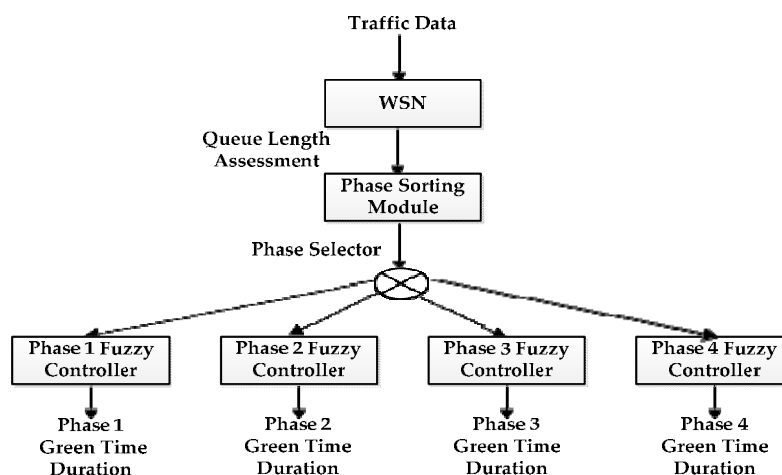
Traffic Data

WSN

Queue Length Assessment

Phase Sorting Module

Phase Selector

Phase 1 Fuzzy Controller

Phase 2 Fuzzy Controller

Phase 3 Fuzzy Controller

Phase 4 Fuzzy Controller

Phase 1 Green Time Duration

Phase 2 Green Time Duration

Phase 3 Green Time Duration

Phase 4 Green Time Duration